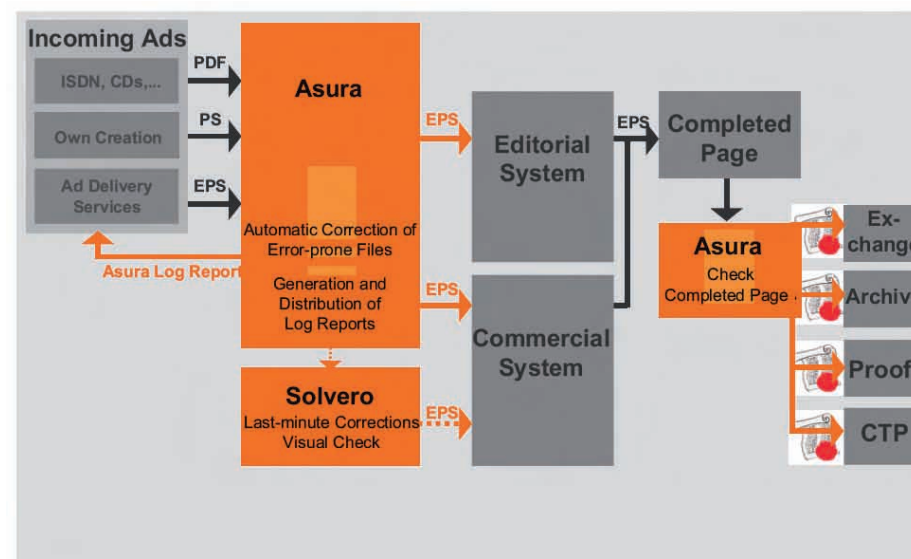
Incoming Ads

ISDN, CDs,...

Own Creation

Ad Delivery Services

PDF

PS

EPS

Asura

Automatic Correction of Error-prone Files

Generation and Distribution of Log Reports

Asura Log Report

Solvero

Last-minute Corrections Visual Check

EPS

EPS

EPS

Editorial System

Commercial System

EPS

Completed Page

Asura

Check Completed Page

Ex-change

Archiv

Proof

CTP